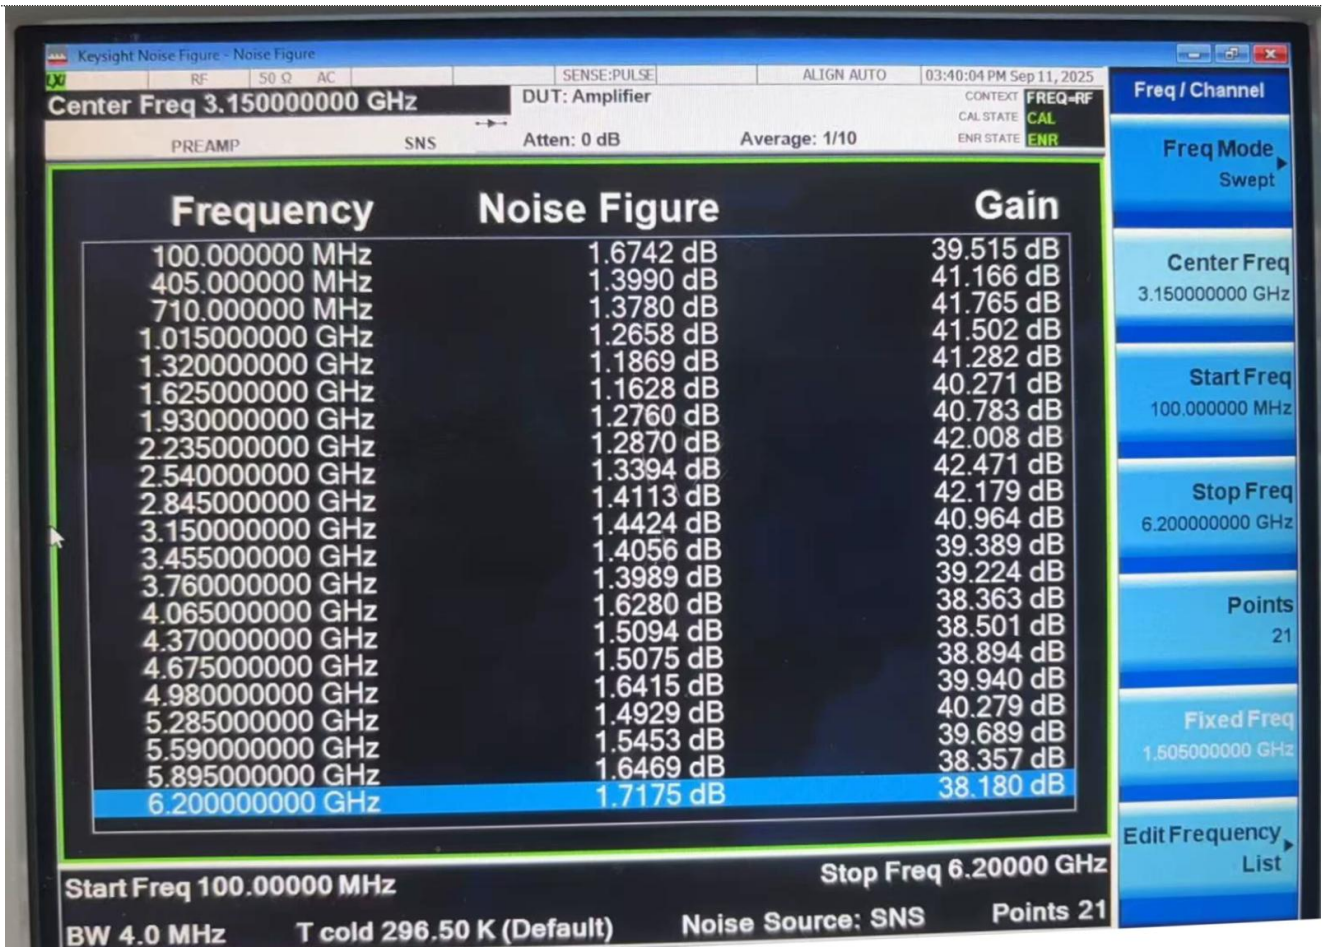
Keysight Noise Figure - Noise Figure

RF | 50 Ω | AC | SENSE:PULSE | ALIGN AUTO | 03:40:04 PM Sep 11, 2025

Center Freq 3.150000000 GHz

DUT: Amplifier

CONTEXT FREQ=RF
CAL STATE CAL
ENR STATE ENR

PREAMP | SNS | Atten: 0 dB | Average: 1/10

| Frequency | Noise Figure | Gain |
|---|---|---|
| 100.000000 MHz | 1.6742 dB | 39.515 dB |
| 405.000000 MHz | 1.3990 dB | 41.166 dB |
| 710.000000 MHz | 1.3780 dB | 41.765 dB |
| 1.015000000 GHz | 1.2658 dB | 41.502 dB |
| 1.320000000 GHz | 1.1869 dB | 41.282 dB |
| 1.625000000 GHz | 1.1628 dB | 40.271 dB |
| 1.930000000 GHz | 1.2760 dB | 40.783 dB |
| 2.235000000 GHz | 1.2870 dB | 42.008 dB |
| 2.540000000 GHz | 1.3394 dB | 42.471 dB |
| 2.845000000 GHz | 1.4113 dB | 42.179 dB |
| 3.150000000 GHz | 1.4424 dB | 40.964 dB |
| 3.455000000 GHz | 1.4056 dB | 39.389 dB |
| 3.760000000 GHz | 1.3989 dB | 39.224 dB |
| 4.065000000 GHz | 1.6280 dB | 38.363 dB |
| 4.370000000 GHz | 1.5094 dB | 38.501 dB |
| 4.675000000 GHz | 1.5075 dB | 38.894 dB |
| 4.980000000 GHz | 1.6415 dB | 39.940 dB |
| 5.285000000 GHz | 1.4929 dB | 40.279 dB |
| 5.590000000 GHz | 1.5453 dB | 39.689 dB |
| 5.895000000 GHz | 1.6469 dB | 38.357 dB |
| 6.200000000 GHz | 1.7175 dB | 38.180 dB |

Start Freq 100.00000 MHz
Stop Freq 6.20000 GHz
BW 4.0 MHz
T cold 296.50 K (Default)
Noise Source: SNS
Points 21

Freq / Channel
Freq Mode
Swept
Center Freq
3.150000000 GHz
Start Freq
100.000000 MHz
Stop Freq
6.200000000 GHz
Points
21
Fixed Freq
1.505000000 GHz
Edit Frequency List